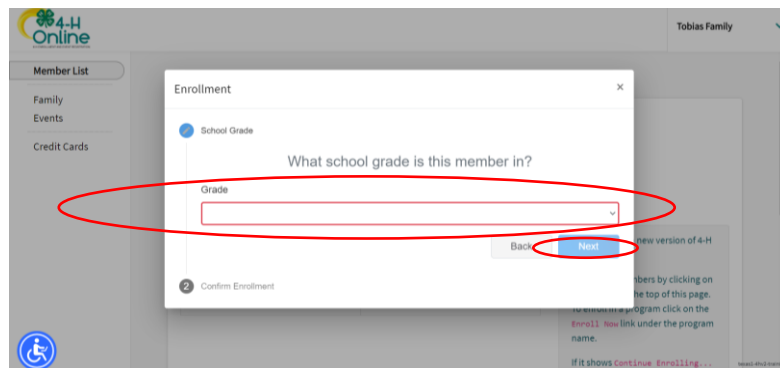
4-H Online

Tobias Family

Member List

Family

Events

Credit Cards

Enrollment

×

School Grade

What school grade is this member in?

Grade

Back

Next

2 Confirm Enrollment

new version of 4-H

mbers by clicking on the top of this page. To enroll in a program click on the Enroll Now link under the program name.

If it shows Continue Enrolling...